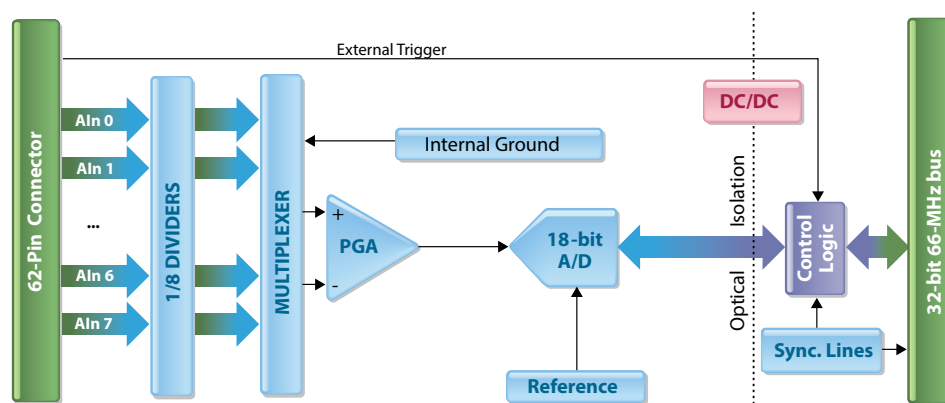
62-Pin Connector

External Trigger

AIn 0

AIn 1

...

AIn 6

AIn 7

1/8 DIVIDERS

MULTIPLEXER

Internal Ground

+

PGA

-

18-bit A/D

Reference

DC/DC

Optical Isolation

Control Logic

Sync. Lines

32-bit 66-MHz bus